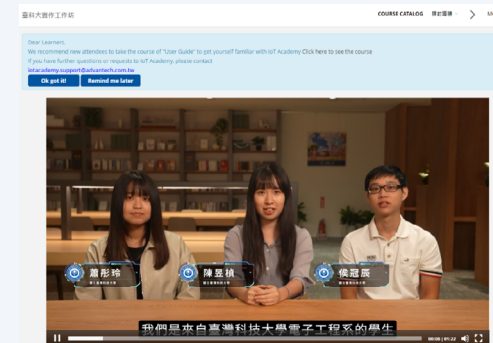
臺科大實作工作坊

COURSE CATALOG 探索選課

Dear Learners,
We recommend new attendees to take the course of "User Guide" to get yourself familiar with IoT Academy. Click here to see the course
If you have further questions or requests to IoT Academy, please contact
iotacademy.support@advantech.com.tw

Ok got it! Remind me later

蕭彤玲
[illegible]

陳昱楨
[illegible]

侯冠辰
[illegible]

我們是來自臺灣科技大學電子工程系的學生

00:06 / 01:22